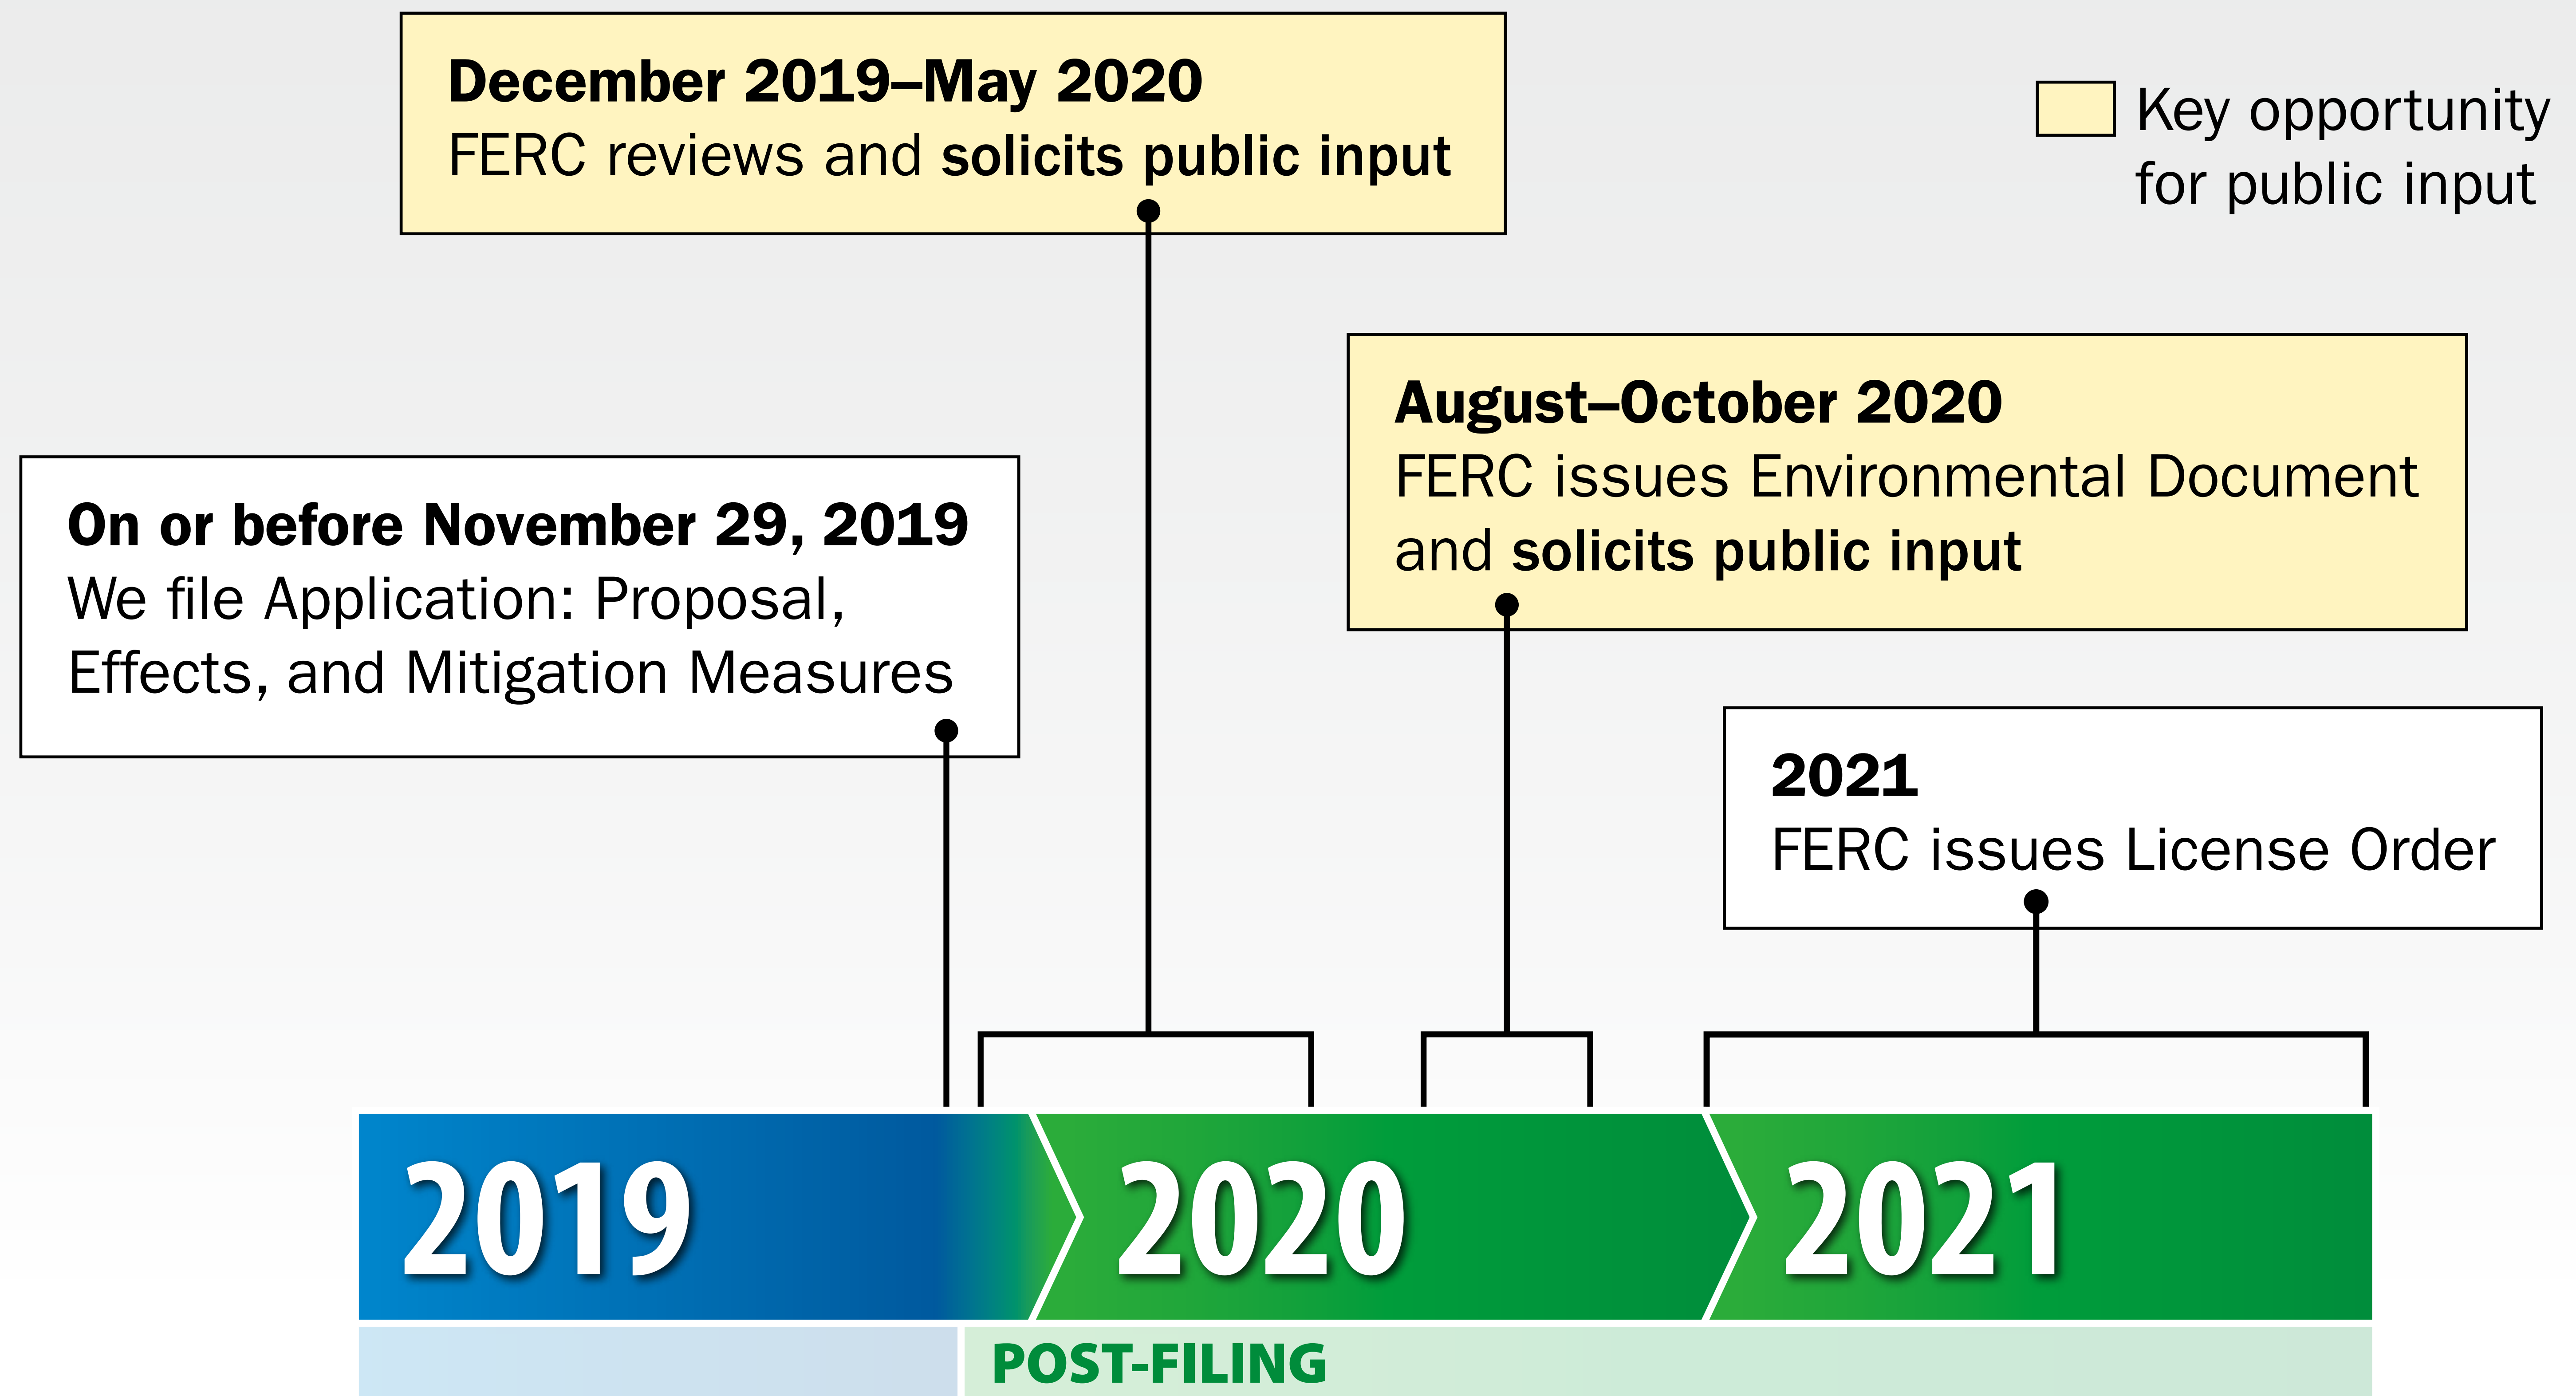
December 2019–May 2020
FERC reviews and solicits public input

Key opportunity for public input

August–October 2020
FERC issues Environmental Document and solicits public input

On or before November 29, 2019
We file Application: Proposal, Effects, and Mitigation Measures

2021
FERC issues License Order

2019
2020
2021

POST-FILING